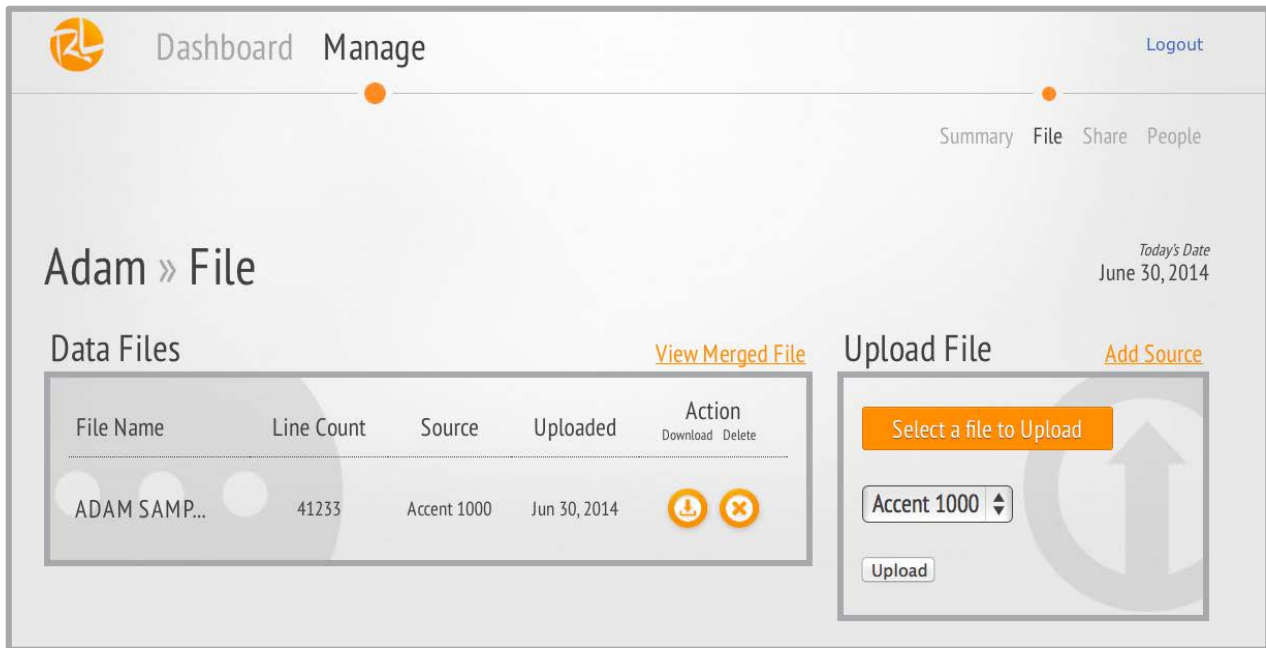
RL Dashboard Manage

Logout

Summary File Share People

Adam » File

Today's Date
June 30, 2014

Data Files

View Merged File

| File Name | Line Count | Source | Uploaded | Action Download Delete |
|---|---|---|---|---|
| ADAM SAMP... | 41233 | Accent 1000 | Jun 30, 2014 | |

Upload File

Add Source

Select a file to Upload

Accent 1000

Upload